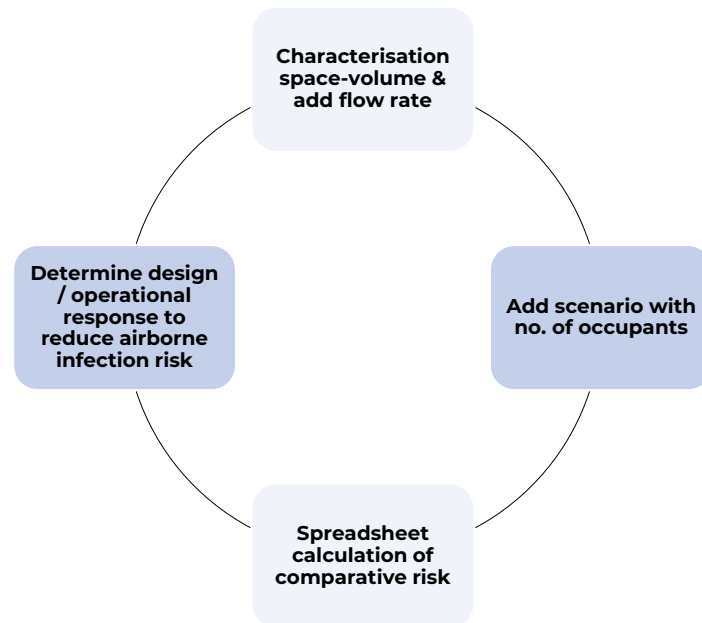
Characterisation space-volume & add flow rate

Add scenario with no. of occupants

Spreadsheet calculation of comparative risk

Determine design / operational response to reduce airborne infection risk